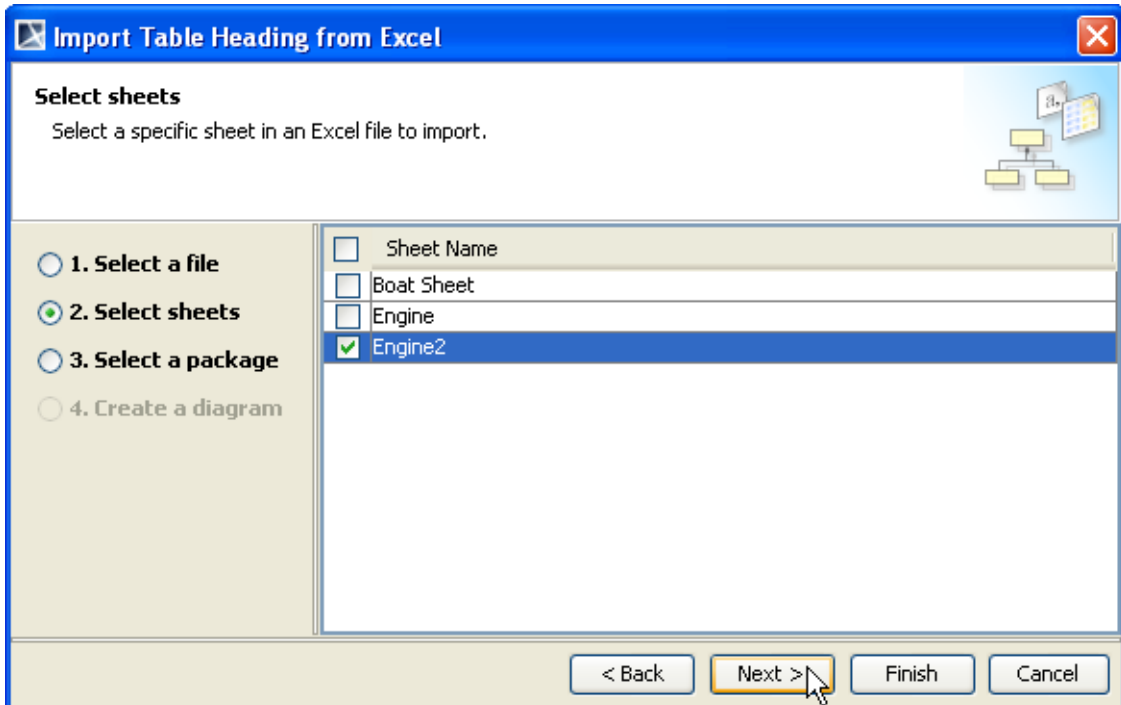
Import Table Heading from Excel

Select sheets
Select a specific sheet in an Excel file to import.

1. Select a file
2. Select sheets
3. Select a package
4. Create a diagram

| | Sheet Name |
|---|---|
| | Boat Sheet |
| | Engine |
| ✓ | Engine2 |

< Back
Next >
Finish
Cancel